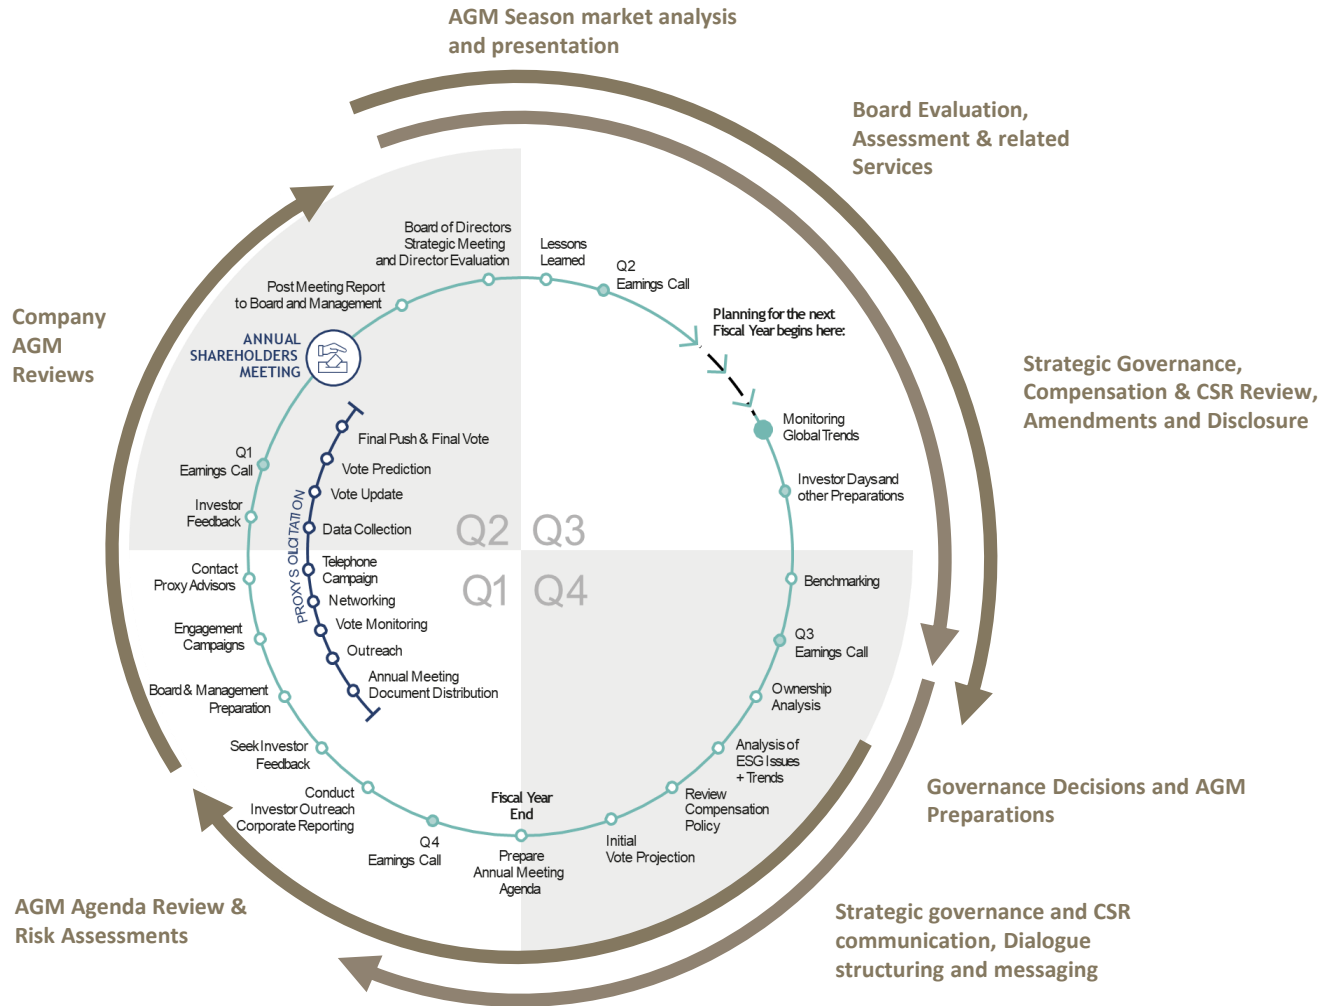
AGM Season market analysis and presentation

Board Evaluation, Assessment & related Services

Strategic Governance, Compensation & CSR Review, Amendments and Disclosure

Governance Decisions and AGM Preparations

Strategic governance and CSR communication, Dialogue structuring and messaging

AGM Agenda Review & Risk Assessments

Company AGM Reviews

Board of Directors Strategic Meeting and Director Evaluation

Lessons Learned

Q2 Earnings Call

Planning for the next Fiscal Year begins here:

Monitoring Global Trends

Investor Days and other Preparations

Benchmarking

Q3 Earnings Call

Ownership Analysis

Analysis of ESG Issues + Trends

Review Compensation Policy

Initial Vote Projection

Fiscal Year End

Prepare Annual Meeting Agenda

Q4 Earnings Call

Conduct Investor Outreach Corporate Reporting

Seek Investor Feedback

Board & Management Preparation

Engagement Campaigns

Contact Proxy Advisors

Investor Feedback

Q1 Earnings Call

ANNUAL SHAREHOLDERS MEETING

Post Meeting Report to Board and Management

PROXY SOLICITATION

Final Push & Final Vote

Vote Prediction

Vote Update

Data Collection

Telephone Campaign

Networking

Vote Monitoring

Outreach

Annual Meeting Document Distribution

Q2 Q3

Q1 Q4